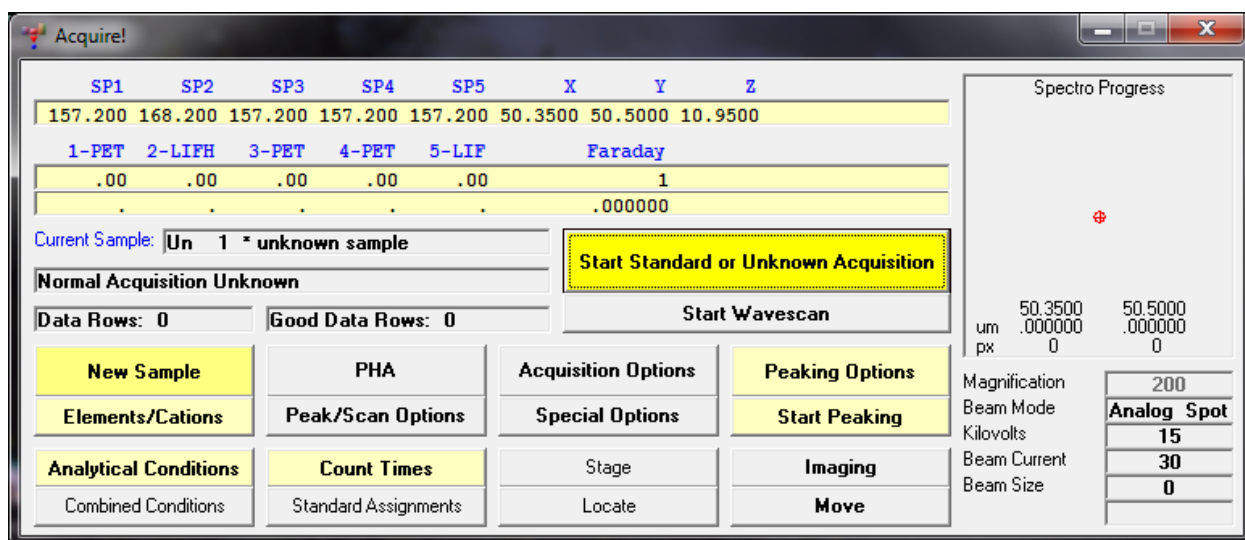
Acquire!

| SP1 | SP2 | SP3 | SP4 | SP5 | X | Y | Z |
|---|---|---|---|---|---|---|---|
| 157.200 | 168.200 | 157.200 | 157.200 | 157.200 | 50.3500 | 50.5000 | 10.9500 |

| 1-PET | 2-LIFH | 3-PET | 4-PET | 5-LIF | Faraday |
|---|---|---|---|---|---|
| .00 | .00 | .00 | .00 | .00 | 1 |
| . | . | . | . | . | .000000 |

Current Sample: Un 1 * unknown sample

Normal Acquisition Unknown

Data Rows: 0

Good Data Rows: 0

Start Standard or Unknown Acquisition

Start Wavescan

New Sample

Elements/Cations

PHA

Peak/Scan Options

Acquisition Options

Special Options

Peaking Options

Start Peaking

Analytical Conditions

Combined Conditions

Count Times

Standard Assignments

Stage

Locate

Imaging

Move

Spectro Progress

| | 50.3500 | 50.5000 |
|---|---|---|
| um | .000000 | .000000 |
| px | 0 | 0 |

| Magnification | 200 |
|---|---|
| Beam Mode | Analog Spot |
| Kilovolts | 15 |
| Beam Current | 30 |
| Beam Size | 0 |